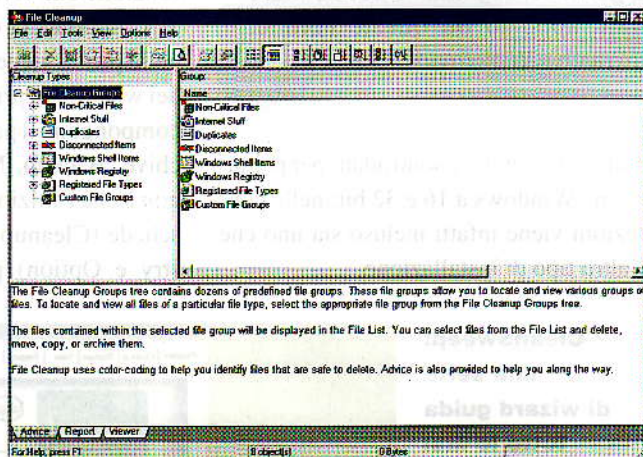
File Cleanup

File Edit Tools View Options Help

Cleanup Types

File Cleanup Groups
Non-Critical Files
Internet Stuff
Duplicates
Disconnected Items
Windows Shell Items
Windows Registry
Registered File Types
Custom File Groups

Group:

Name
Non-Critical Files
Internet Stuff
Duplicates
Disconnected Items
Windows Shell Items
Windows Registry
Registered File Types
Custom File Groups

The File Cleanup Groups tree contains dozens of predefined file groups. These file groups allow you to locate and view various groups of files. To locate and view all files of a particular file type, select the appropriate file group from the File Cleanup Groups tree.

The files contained within the selected file group will be displayed in the File List. You can select files from the File List and delete, move, copy, or archive them.

File Cleanup uses color-coding to help you identify files that are safe to delete. Advice is also provided to help you along the way.

Advice Report Viewer

For Help, press F1 0 object(s) 0 Bytes